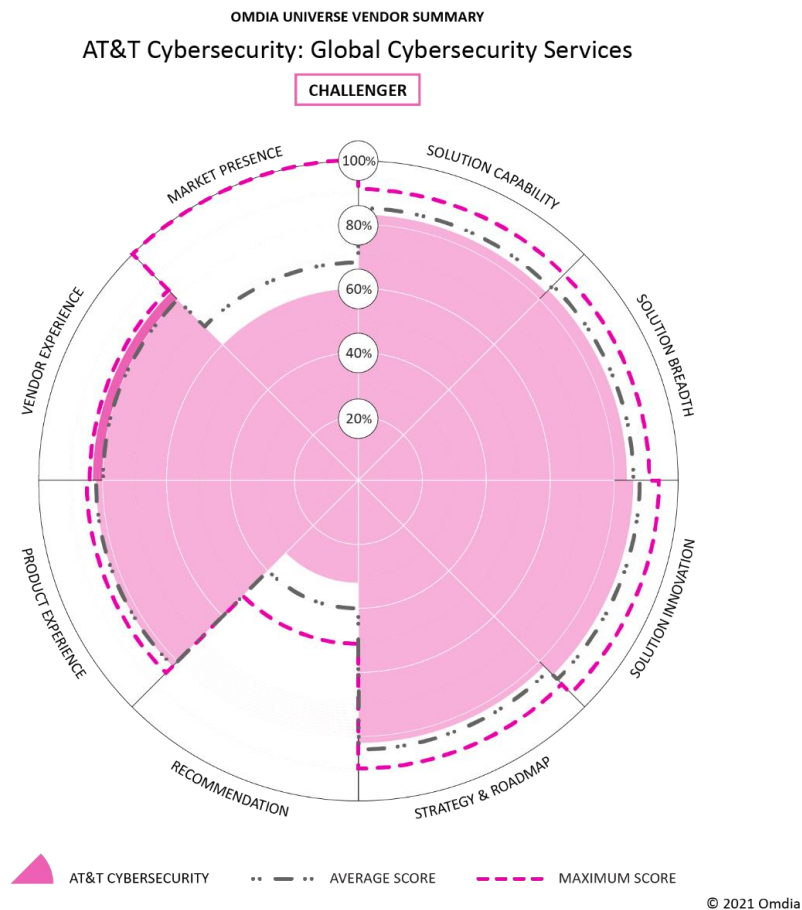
OMDIA UNIVERSE VENDOR SUMMARY

AT&T Cybersecurity: Global Cybersecurity Services

CHALLENGER

MARKET PRESENCE

100%

SOLUTION CAPABILITY

80%

60%

40%

20%

VENDOR EXPERIENCE

SOLUTION BREADTH

PRODUCT EXPERIENCE

SOLUTION INNOVATION

RECOMMENDATION

STRATEGY & ROADMAP

AT&T CYBERSECURITY

AVERAGE SCORE

MAXIMUM SCORE

© 2021 Omdia